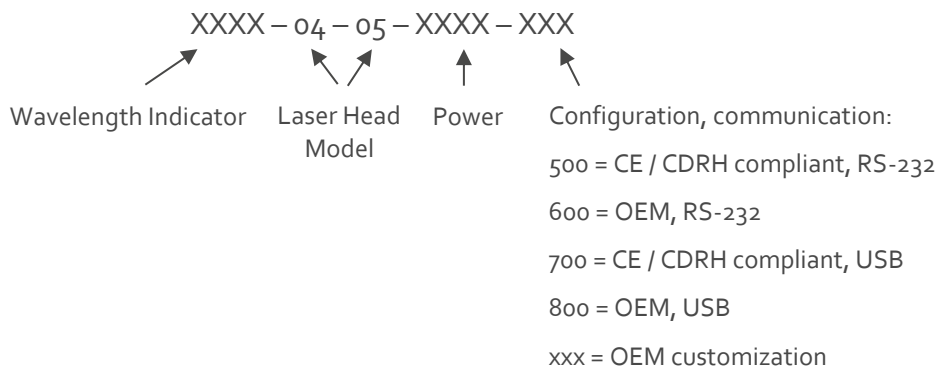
XXXX – 04 – 05 – XXXX – XXX

Wavelength Indicator

Laser Head Model

Power

Configuration, communication:

500 = CE / CDRH compliant, RS-232

600 = OEM, RS-232

700 = CE / CDRH compliant, USB

800 = OEM, USB

xxx = OEM customization